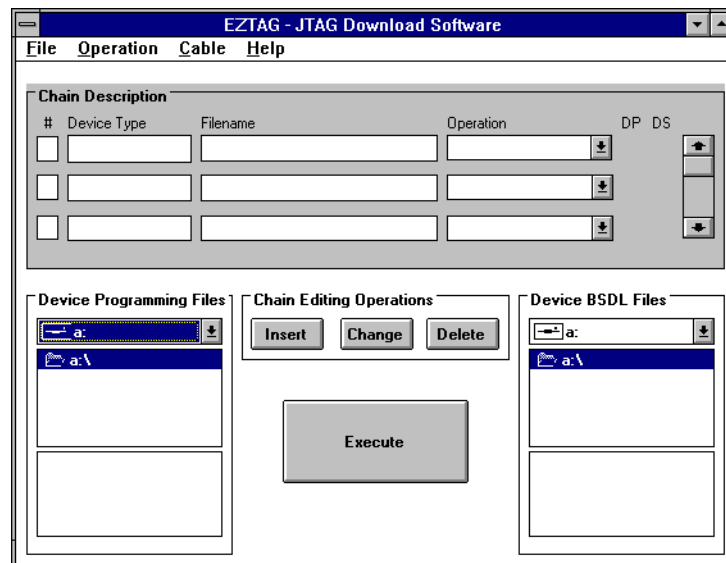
EZTAG - JTAG Download Software

File Operation Cable Help

Chain Description

# Device Type Filename Operation DP DS

Device Programming Files

a:

a:\

Chain Editing Operations

Insert Change Delete

Execute

Device BSDL Files

a:

a:\